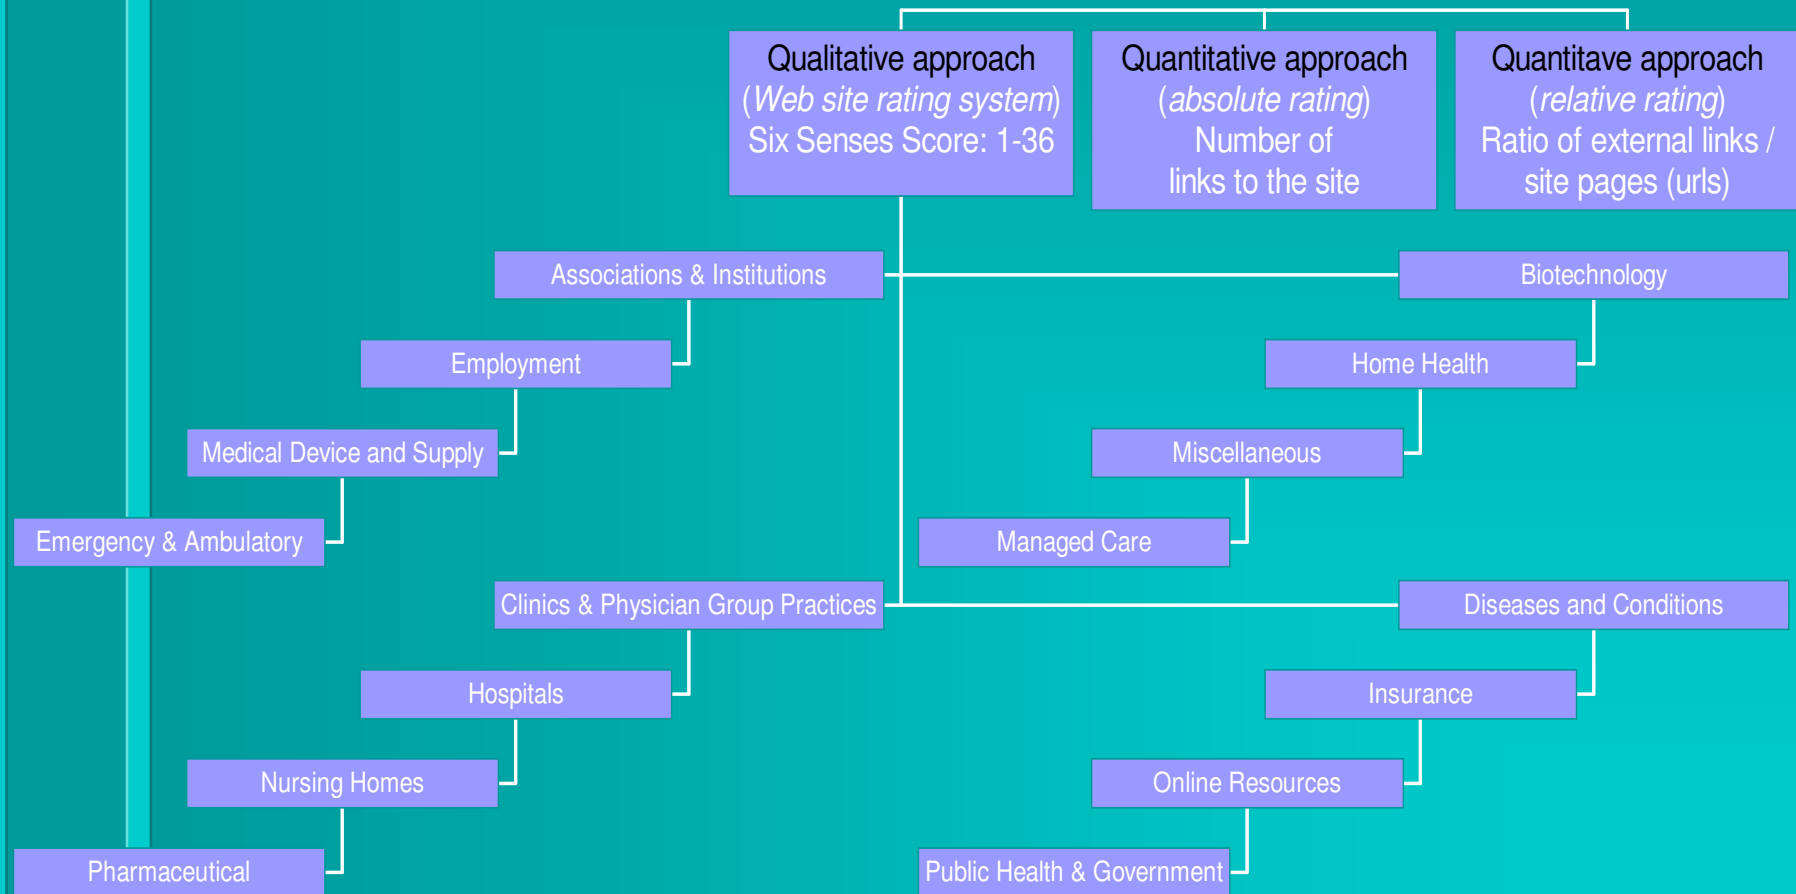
Qualitative approach
(Web site rating system)
Six Senses Score: 1-36

Quantitative approach
(absolute rating)
Number of
links to the site

Quantitave approach
(relative rating)
Ratio of external links / site pages (urls)

Associations & Institutions

Employment

Medical Device and Supply

Emergency & Ambulatory

Biotechnology

Home Health

Miscellaneous

Managed Care

Clinics & Physician Group Practices

Hospitals

Nursing Homes

Pharmaceutical

Diseases and Conditions

Insurance

Online Resources

Public Health & Government